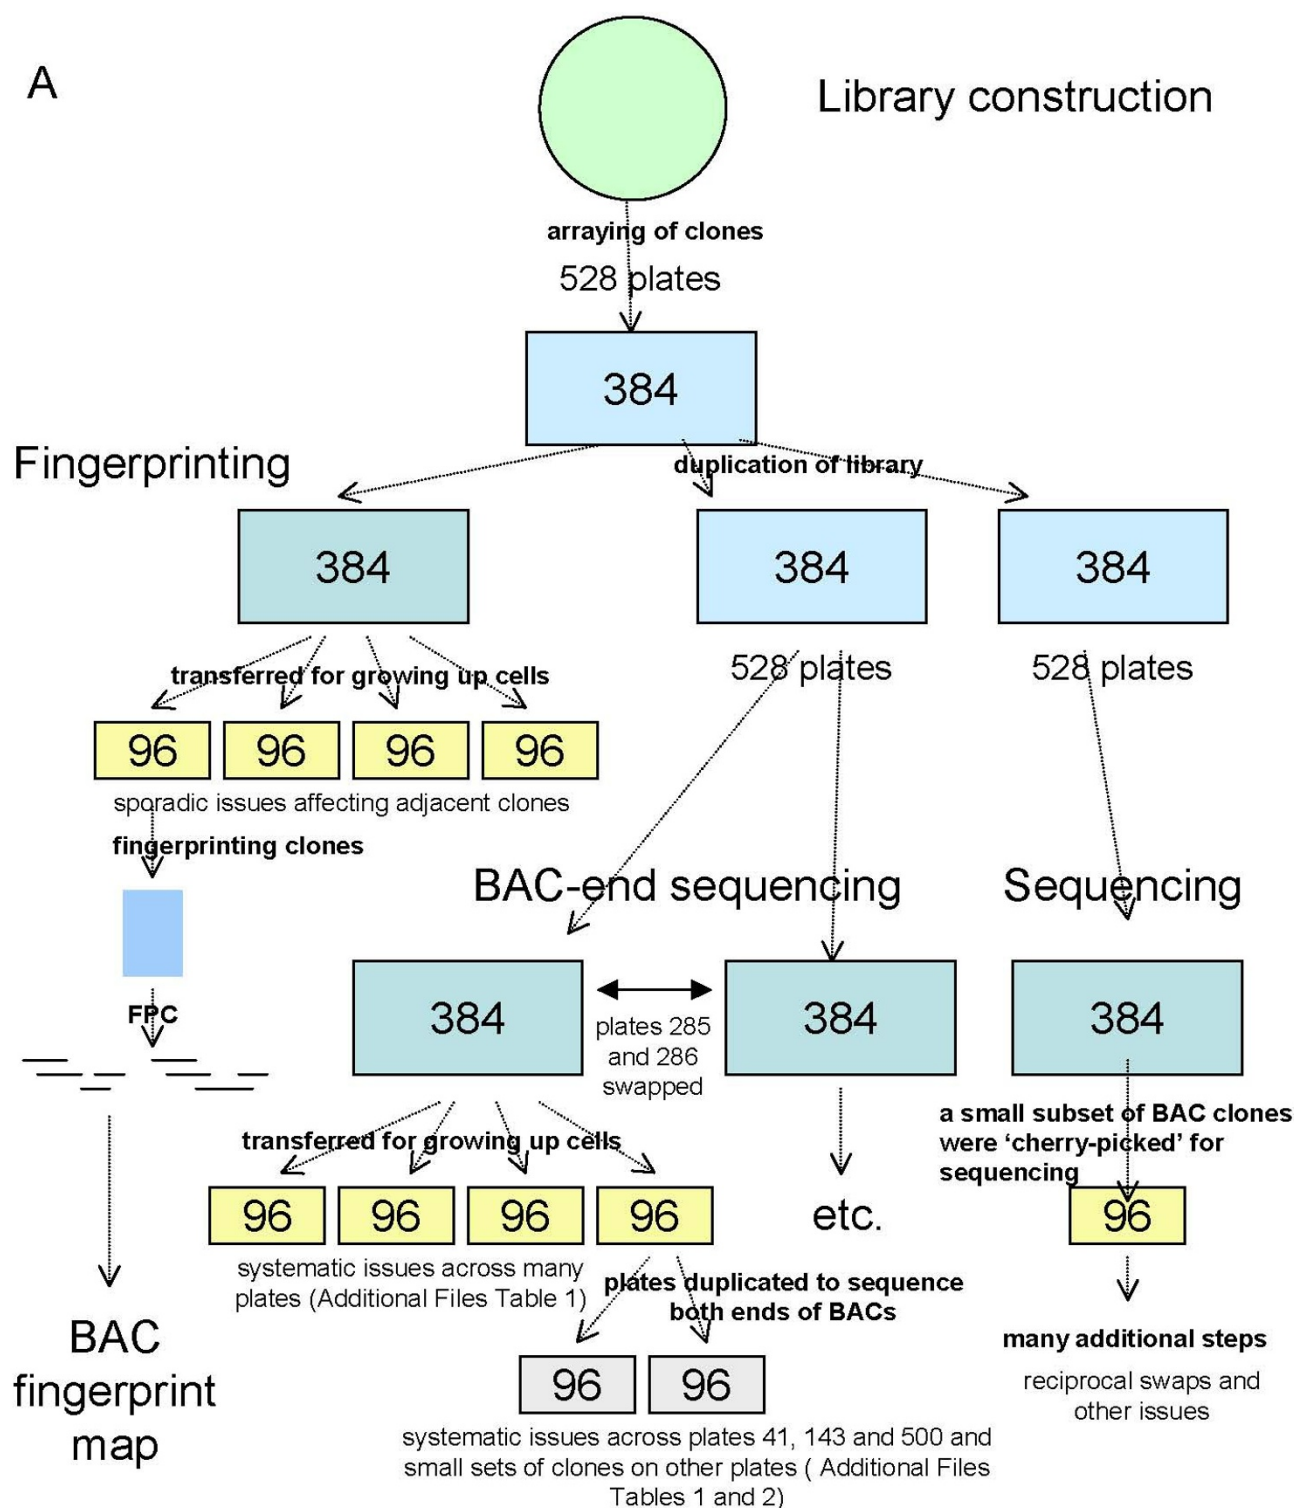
A

Library construction

arraying of clones

528 plates

384

Fingerprinting

duplication of library

384

384

384

transferred for growing up cells

528 plates

528 plates

96 96 96 96

sporadic issues affecting adjacent clones

fingerprinting clones

BAC-end sequencing

Sequencing

FPC

384

plates 285 and 286 swapped

384

384

transferred for growing up cells

a small subset of BAC clones were 'cherry-picked' for sequencing

96 96 96 96

etc.

96

systematic issues across many plates (Additional Files Table 1)

plates duplicated to sequence both ends of BACs

BAC fingerprint map

96 96

many additional steps

reciprocal swaps and other issues

systematic issues across plates 41, 143 and 500 and small sets of clones on other plates ( Additional Files Tables 1 and 2)